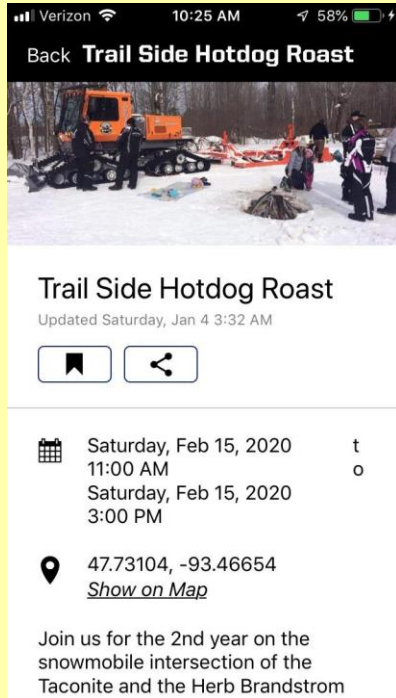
Verizon 10:25 AM 58%

Back Trail Side Hotdog Roast

Trail Side Hotdog Roast

Updated Saturday, Jan 4 3:32 AM

Saturday, Feb 15, 2020 11:00 AM to Saturday, Feb 15, 2020 3:00 PM

47.73104, -93.46654
Show on Map

Join us for the 2nd year on the snowmobile intersection of the Taconite and the Herb Brandstrom